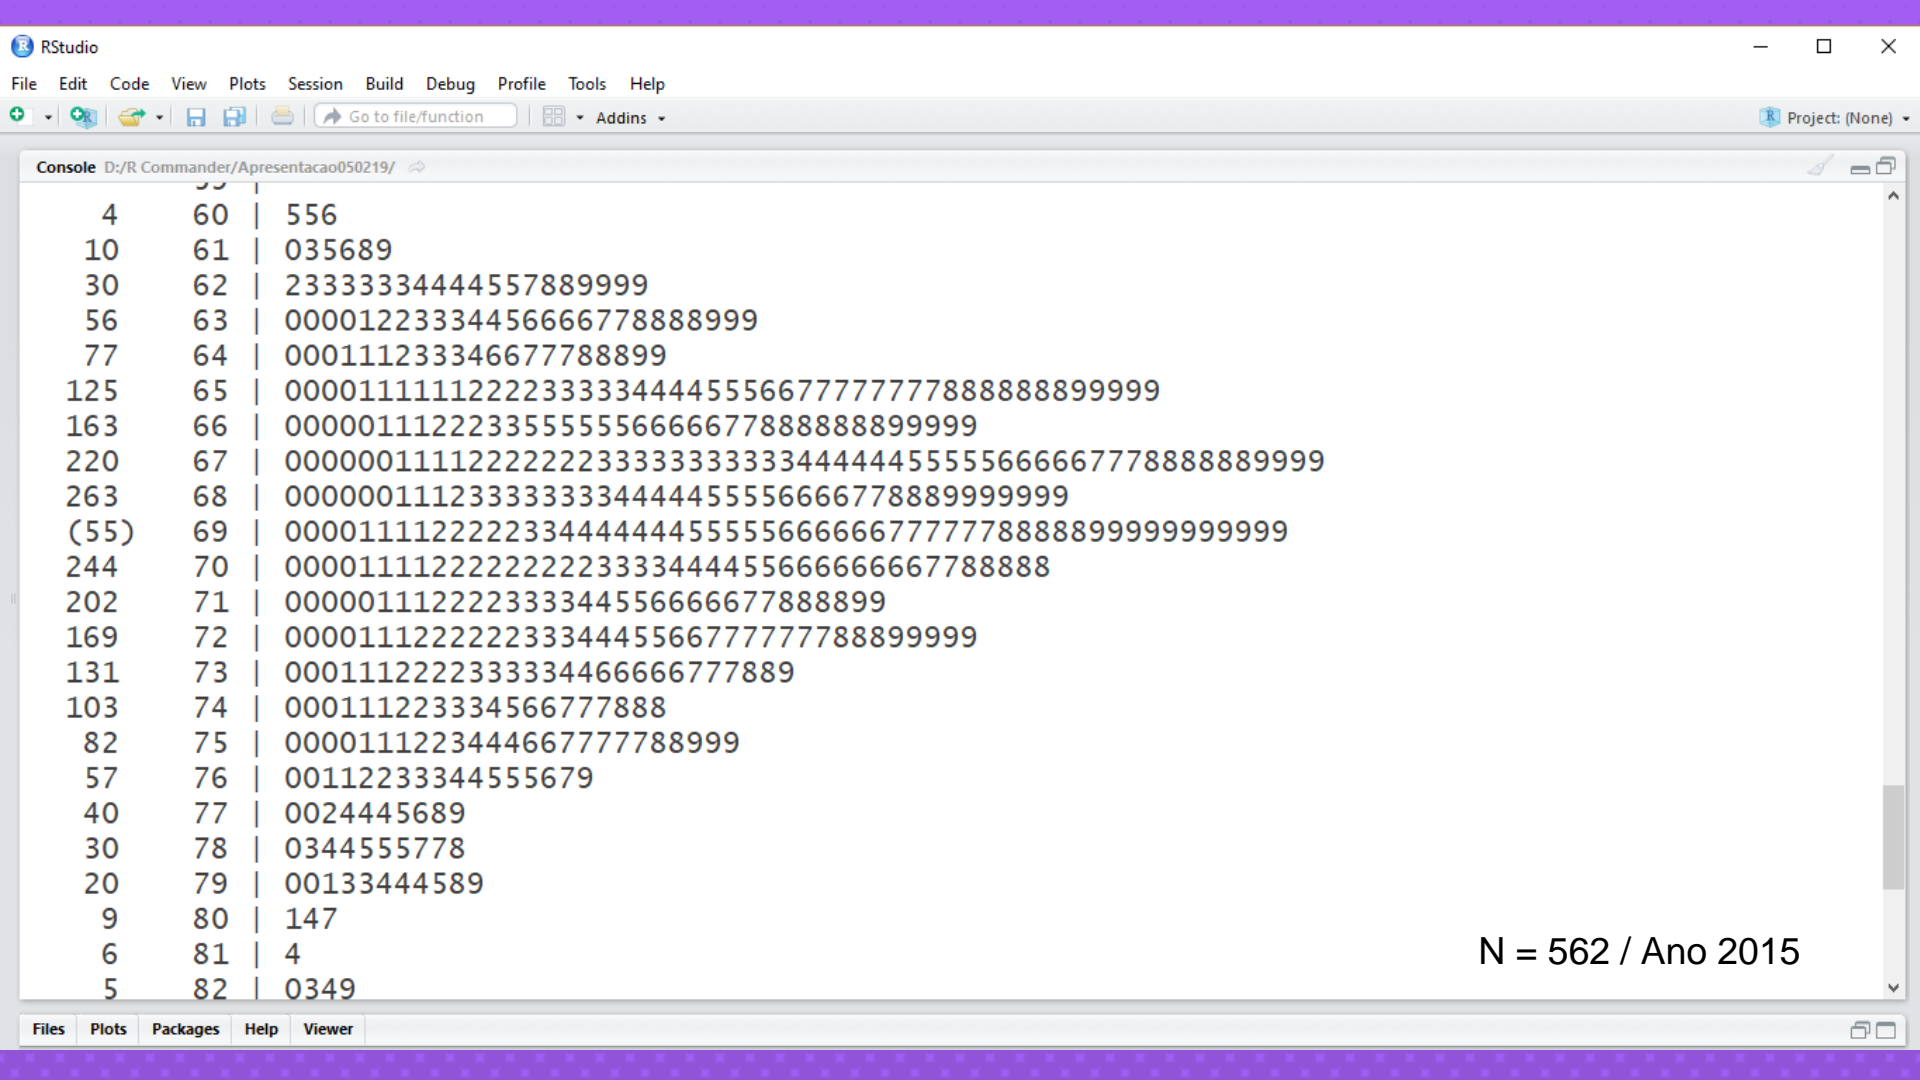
RStudio

File Edit Code View Plots Session Build Debug Profile Tools Help

Go to file/function

Addins

Project: (None)

Console D:/R Commander/Apresentacao050219/

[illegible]

| | | |
|---|---|---|
| 4 | 60 | 556 |
| 10 | 61 | 035689 |
| 30 | 62 | 23333334444557889999 |
| 56 | 63 | 00001223334456666778888999 |
| 77 | 64 | 000111233346677788899 |
| 125 | 65 | 000011111122223333344445556677777778888888899999 |
| 163 | 66 | 0000011122233555555666666778888888899999 |
| 220 | 67 | 00000011112222222333333333334444445555566666777888888999 |
| 263 | 68 | 0000001112333333334444445555666677888999999 |
| (55) | 69 | 0000111122222334444444555556666666777777888889999999999 |
| 244 | 70 | 000011112222222223333444455666666667788888 |
| 202 | 71 | 00000111222233334455666667788899 |
| 169 | 72 | 0000111222222333444556677777788899999 |
| 131 | 73 | 000111222233333446666677789 |
| 103 | 74 | 000111223333456677788 8 |
| 82 | 75 | 00001112234446677777788999 |
| 57 | 76 | 00112233344555679 |
| 40 | 77 | 0024445689 |
| 30 | 78 | 0344555778 |
| 20 | 79 | 00133444589 |
| 9 | 80 | 147 |
| 6 | 81 | 4 |
| 5 | 82 | 0349 |

N = 562 / Ano 2015

Files Plots Packages Help Viewer